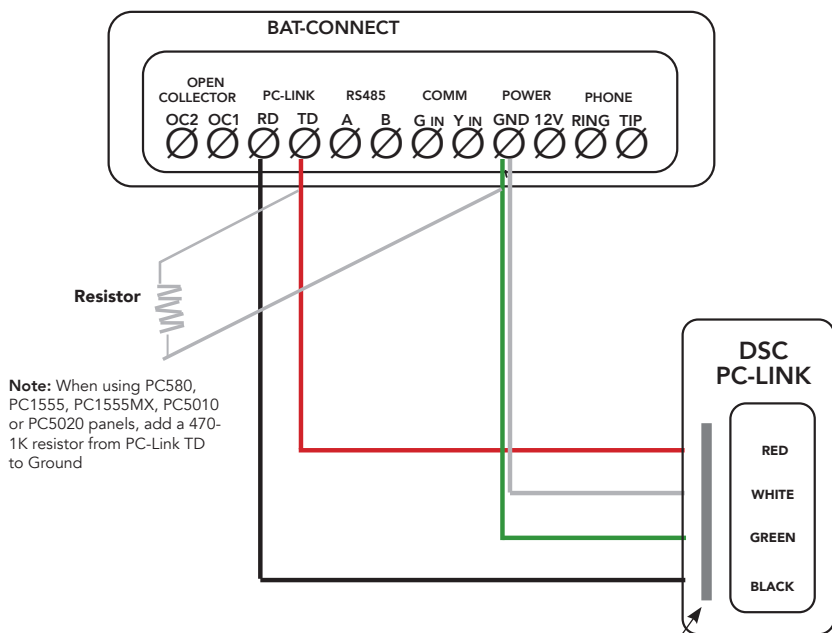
BAT-CONNECT

OPEN COLLECTOR
OC2 OC1
PC-LINK
RD TD
RS485
A B
COMM
G IN Y IN
POWER
GND 12V
PHONE
RING TIP

Resistor

Note: When using PC580, PC1555, PC1555MX, PC5010 or PC5020 panels, add a 470-1K resistor from PC-Link TD to Ground

DSC PC-LINK

RED
WHITE
GREEN
BLACK